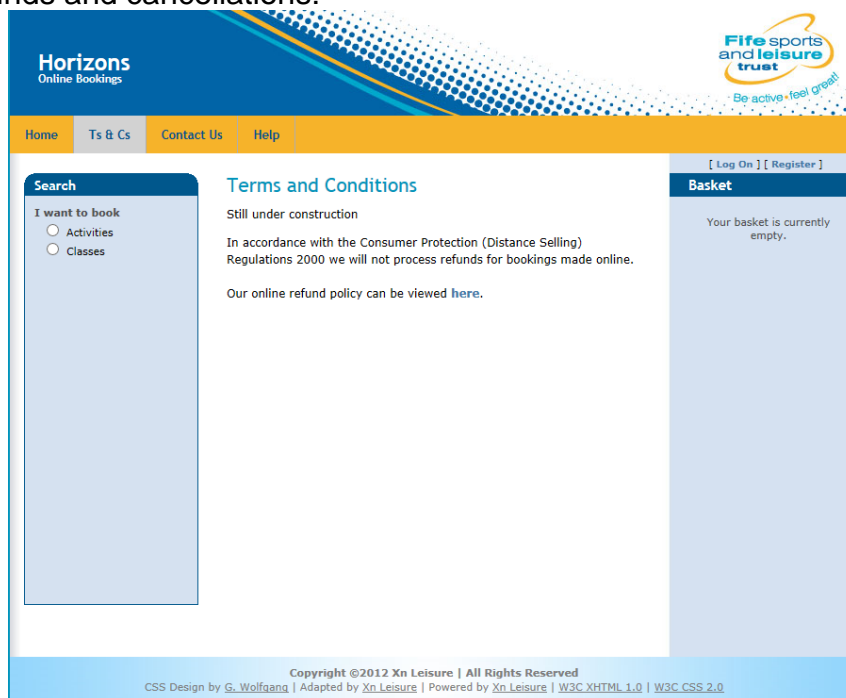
nds and cancellations.

Horizons
Online Bookings

Fife sports and leisure trust
Be active · feel great!

Home | Ts & Cs | Contact Us | Help

[ Log On ] [ Register ]

Search
I want to book
Activities
Classes

Terms and Conditions

Still under construction

In accordance with the Consumer Protection (Distance Selling) Regulations 2000 we will not process refunds for bookings made online.

Our online refund policy can be viewed here.

Basket
Your basket is currently empty.

Copyright ©2012 Xn Leisure | All Rights Reserved
CSS Design by G. Wolfgang | Adapted by Xn Leisure | Powered by Xn Leisure | W3C XHTML 1.0 | W3C CSS 2.0